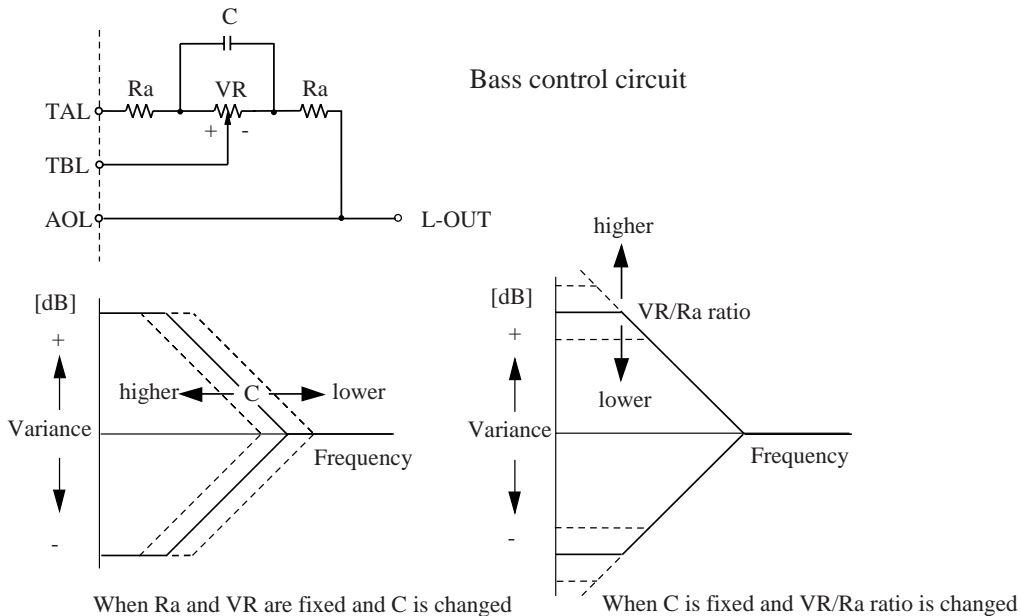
C

Ra

VR

Ra

Bass control circuit

TAL

+ -

TBL

AOL

L-OUT

higher

[dB]

+

higher

C

lower

Variance

Frequency

-

[dB]

VR/Ra ratio

+

lower

Variance

Frequency

-

When Ra and VR are fixed and C is changed

When C is fixed and VR/Ra ratio is changed